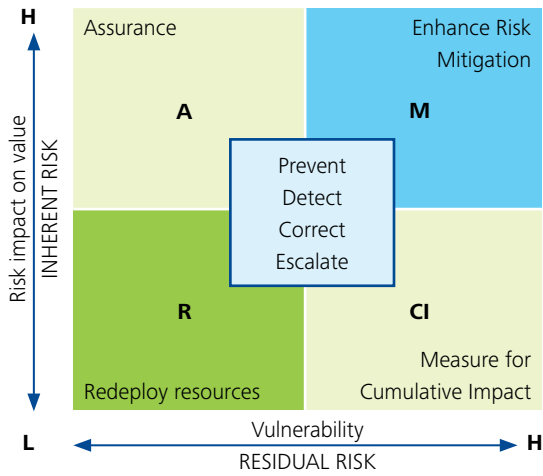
H

Risk impact on value
INHERENT RISK

Assurance

A

Enhance Risk Mitigation

M

Prevent
Detect
Correct
Escalate

R

Redeploy resources

CI

Measure for Cumulative Impact

L

Vulnerability
RESIDUAL RISK

H